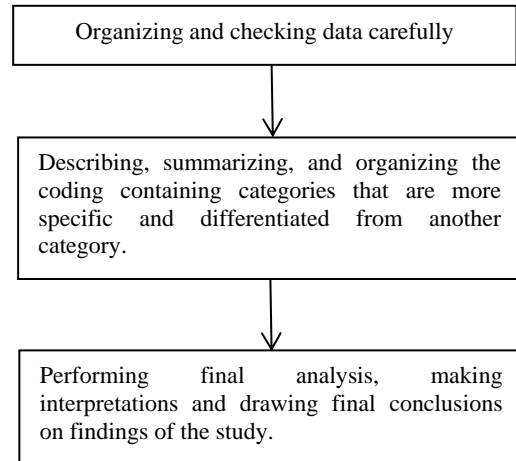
Organizing and checking data carefully

Describing, summarizing, and organizing the coding containing categories that are more specific and differentiated from another category.

Performing final analysis, making interpretations and drawing final conclusions on findings of the study.